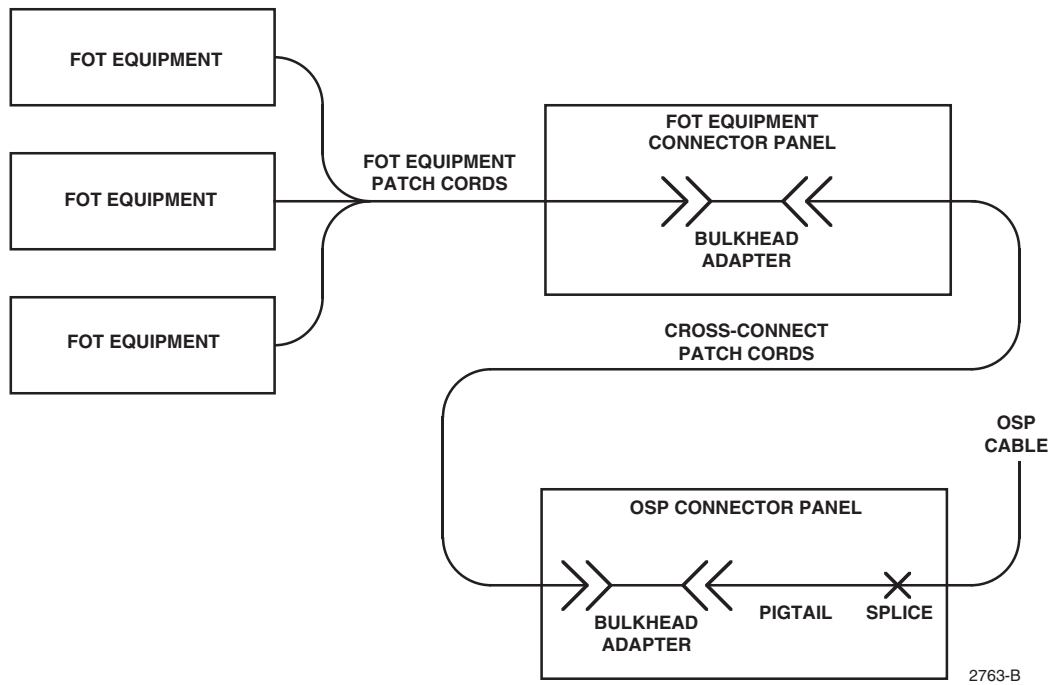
FOT EQUIPMENT

FOT EQUIPMENT

FOT EQUIPMENT

FOT EQUIPMENT PATCH CORDS

FOT EQUIPMENT CONNECTOR PANEL

BULKHEAD ADAPTER

CROSS-CONNECT PATCH CORDS

OSP CABLE

OSP CONNECTOR PANEL

BULKHEAD ADAPTER

PIGTAIL

SPLICE

2763-B